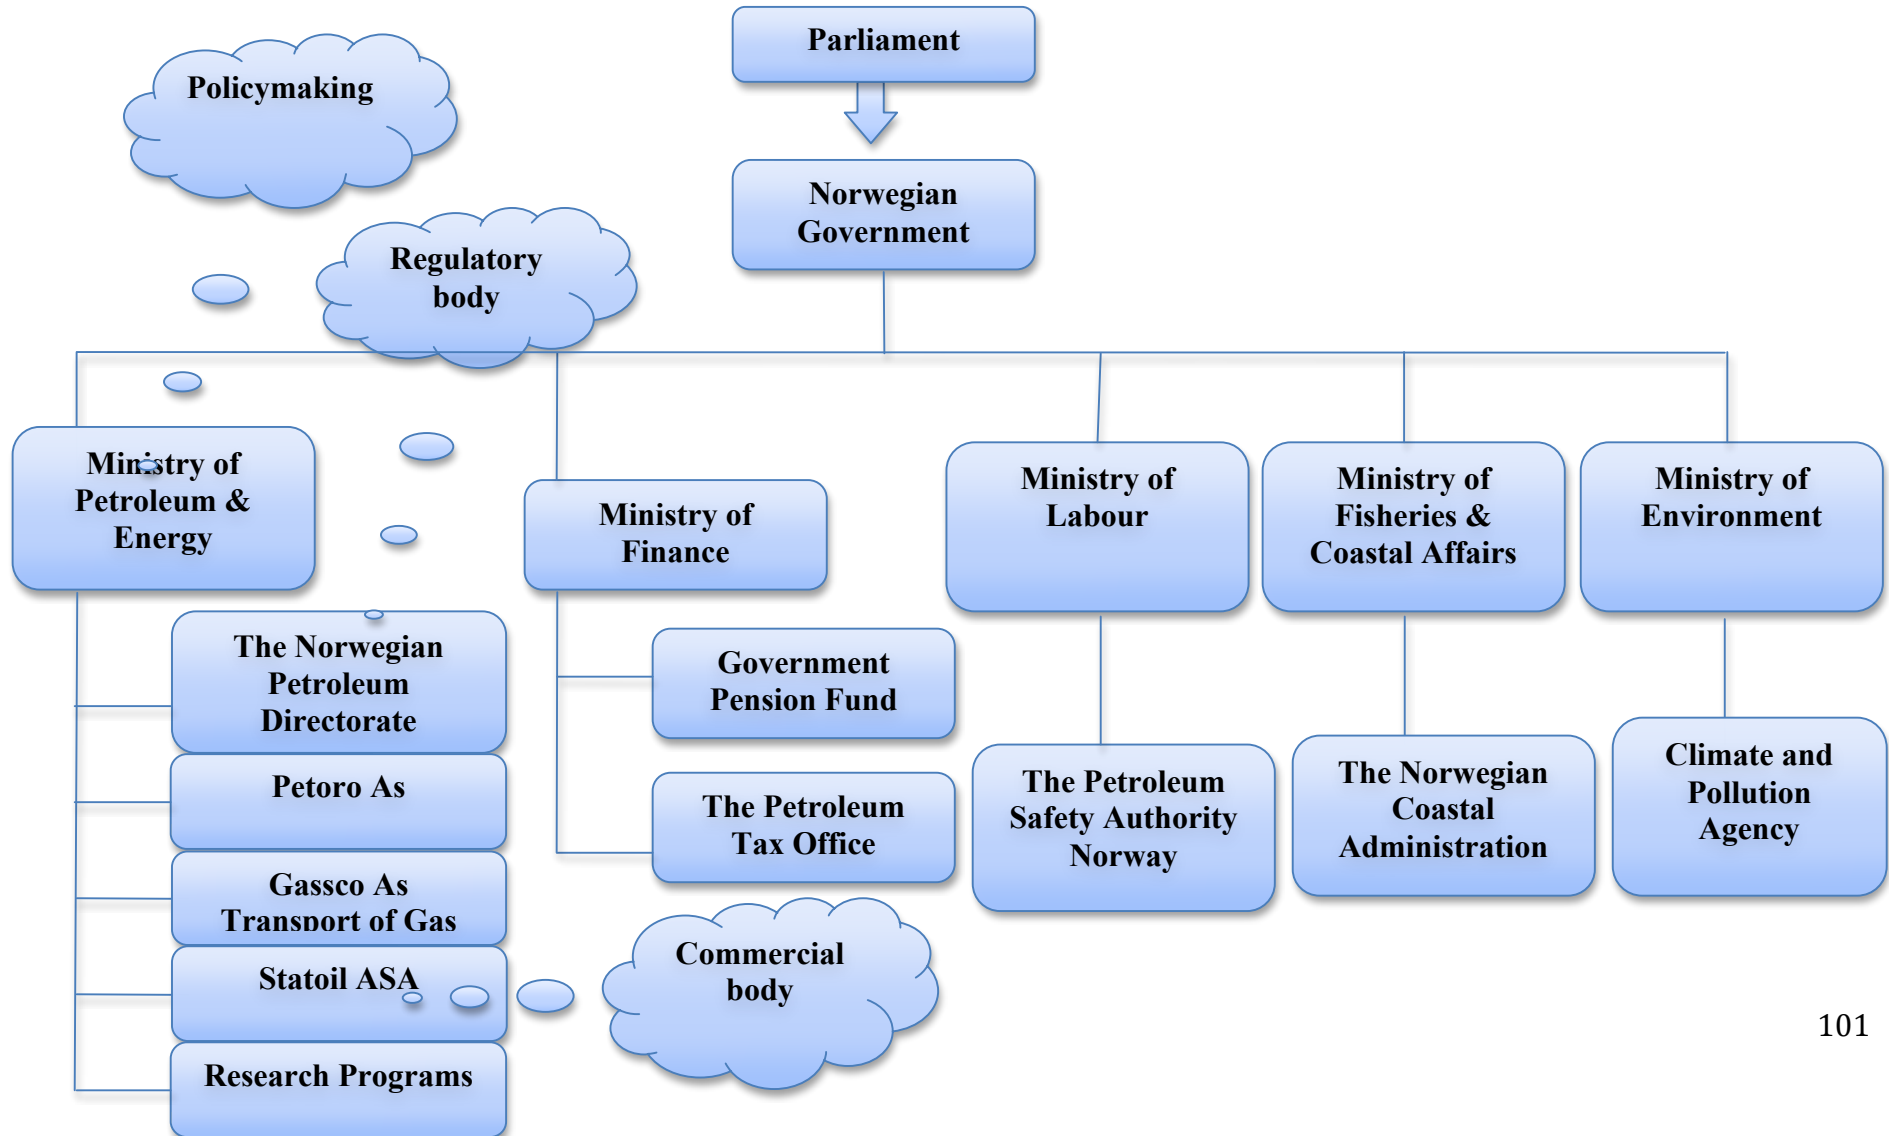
Parliament

Policymaking

Norwegian Government

Regulatory body

Ministry of Petroleum & Energy

Ministry of Finance

Ministry of Labour

Ministry of Fisheries & Coastal Affairs

Ministry of Environment

The Norwegian Petroleum Directorate

Petoro As

Gassco As Transport of Gas

Statoil ASA

Research Programs

Government Pension Fund

The Petroleum Tax Office

Commercial body

The Petroleum Safety Authority Norway

The Norwegian Coastal Administration

Climate and Pollution Agency

101